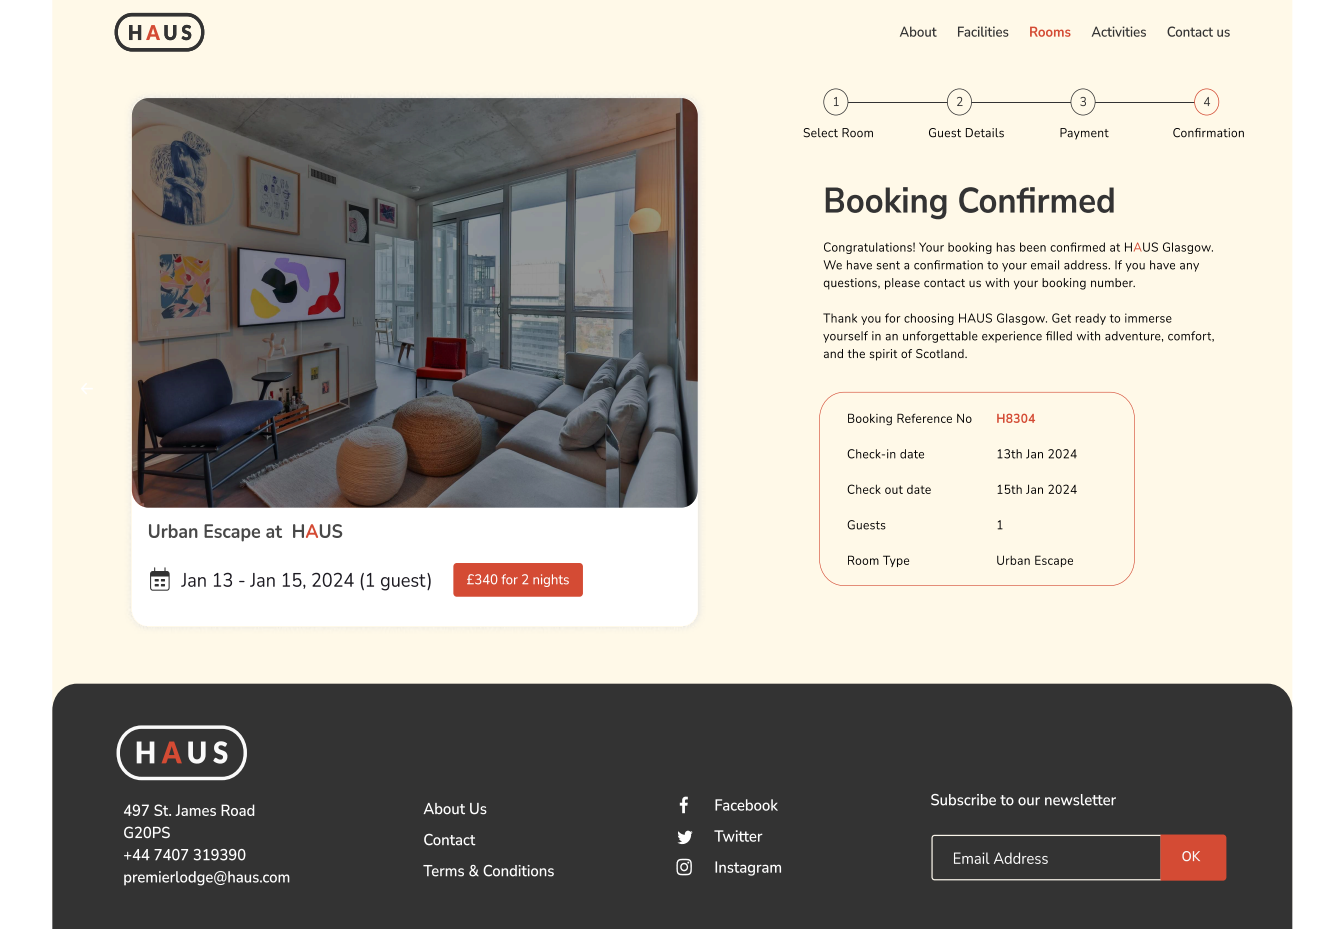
HAUS

About Facilities Rooms Activities Contact us

1 Select Room
2 Guest Details
3 Payment
4 Confirmation

Booking Confirmed

Congratulations! Your booking has been confirmed at HAUS Glasgow. We have sent a confirmation to your email address. If you have any questions, please contact us with your booking number.

Thank you for choosing HAUS Glasgow. Get ready to immerse yourself in an unforgettable experience filled with adventure, comfort, and the spirit of Scotland.

| Booking Reference No | H8304 |
|---|---|
| Check-in date | 13th Jan 2024 |
| Check out date | 15th Jan 2024 |
| Guests | 1 |
| Room Type | Urban Escape |

Urban Escape at HAUS

Jan 13 - Jan 15, 2024 (1 guest)

£340 for 2 nights

HAUS

497 St. James Road
G20PS
+44 7407 319390
premierlodge@haus.com

About Us
Contact
Terms & Conditions

Facebook
Twitter
Instagram

Subscribe to our newsletter

Email Address

OK